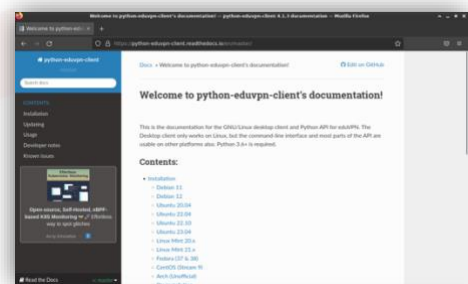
Welcome to python-eduvpn-client's documentation! — python-eduvpn-client 4.1.3 documentation — Mozilla Firefox

Welcome to python-eduvpn- ×

+

https://python-eduvpn-client.readthedocs.io/en/master/

python-eduvpn-client

Search docs

CONTENTS

Installation

Updating

Usage

Developer notes

Known issues

Open source, self-hosted, eBPF-based K8S Monitoring

Read the Docs

v: master

Docs » Welcome to python-eduvpn-client's documentation!

Edit on GitHub

Welcome to python-eduvpn-client's documentation!

This is the documentation for the GNU/Linux desktop client and Python API for eduVPN. The Desktop client only works on Linux, but the command-line interface and most parts of the API are usable on other platforms also. Python 3.6+ is required.

Contents:

Installation
Debian 11
Debian 12
Ubuntu 20.04
Ubuntu 22.04
Ubuntu 22.10
Ubuntu 23.04
Linux Mint 20.x
Linux Mint 21.x
Fedora (37 & 38)
CentOS (Stream 9)
Arch (Unofficial)